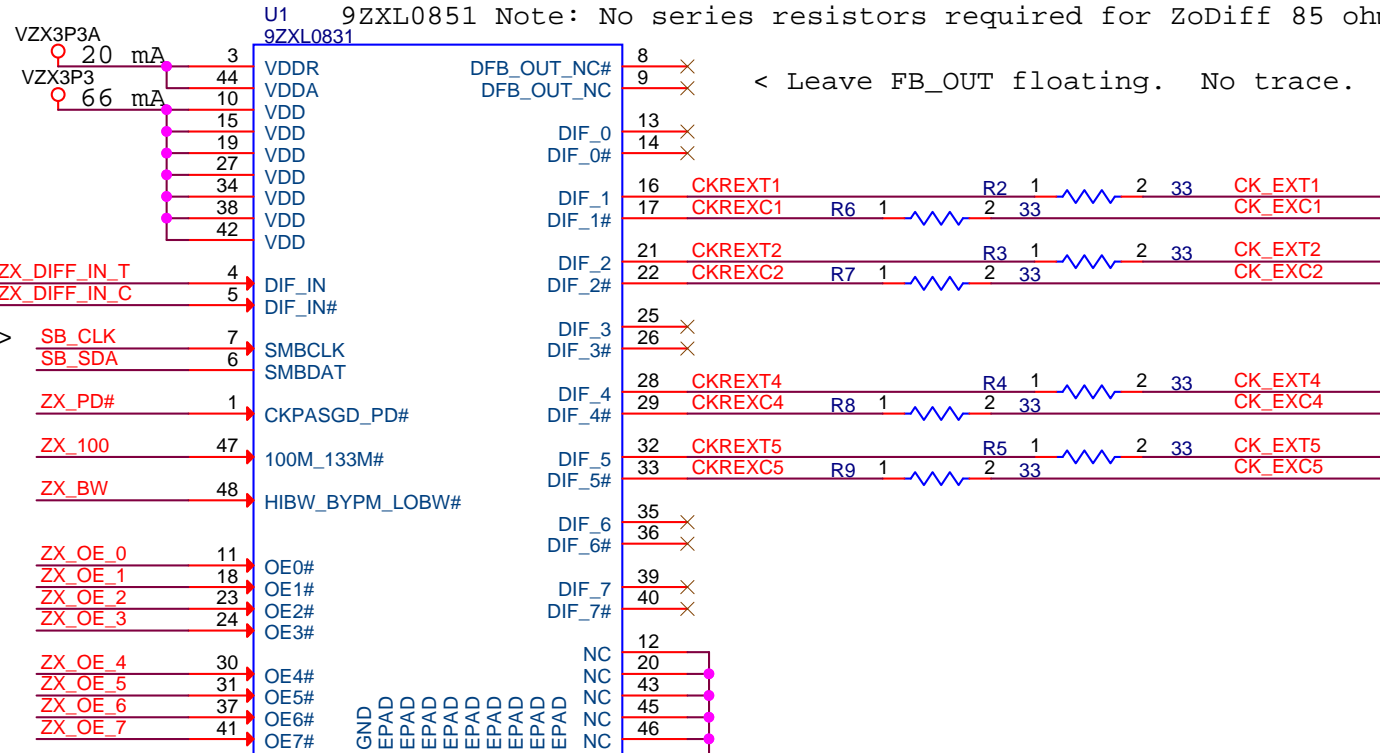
U1
9ZXL0831
9ZXL0851 Note: No series resistors required for ZoDiff 85 ohm
VZX3P3A
20 mA
VZX3P3
66 mA
3 VDDR
44 VDDA
10 VDD
15 VDD
19 VDD
27 VDD
34 VDD
38 VDD
42 VDD
ZX_DIFF_IN_T 4 DIF_IN
ZX_DIFF_IN_C 5 DIF_IN#
>
SB_CLK 7 SMBCLK
SB_SDA 6 SMBDAT
ZX_PD# 1 CKPASGD_PD#
ZX_100 47 100M_133M#
ZX_BW 48 HIBW_BYPM_LOBW#
ZX_OE_0 11 OE0#
ZX_OE_1 18 OE1#
ZX_OE_2 23 OE2#
ZX_OE_3 24 OE3#
ZX_OE_4 30 OE4#
ZX_OE_5 31 OE5#
ZX_OE_6 37 OE6#
ZX_OE_7 41 OE7#
GND EPAD EPAD EPAD EPAD EPAD EPAD EPAD EPAD EPAD
DFB_OUT_NC# 8
DFB_OUT_NC 9
< Leave FB_OUT floating. No trace.
DIF_0 13
DIF_0# 14
DIF_1 16 CKREXT1 R2 1 2 33 CK_EXT1
DIF_1# 17 CKREXC1 R6 1 2 33 CK_EXC1
DIF_2 21 CKREXT2 R3 1 2 33 CK_EXT2
DIF_2# 22 CKREXC2 R7 1 2 33 CK_EXC2
DIF_3 25
DIF_3# 26
DIF_4 28 CKREXT4 R4 1 2 33 CK_EXT4
DIF_4# 29 CKREXC4 R8 1 2 33 CK_EXC4
DIF_5 32 CKREXT5 R5 1 2 33 CK_EXT5
DIF_5# 33 CKREXC5 R9 1 2 33 CK_EXC5
DIF_6 35
DIF_6# 36
DIF_7 39
DIF_7# 40
12
NC 20
NC 43
NC 45
NC 46
NC